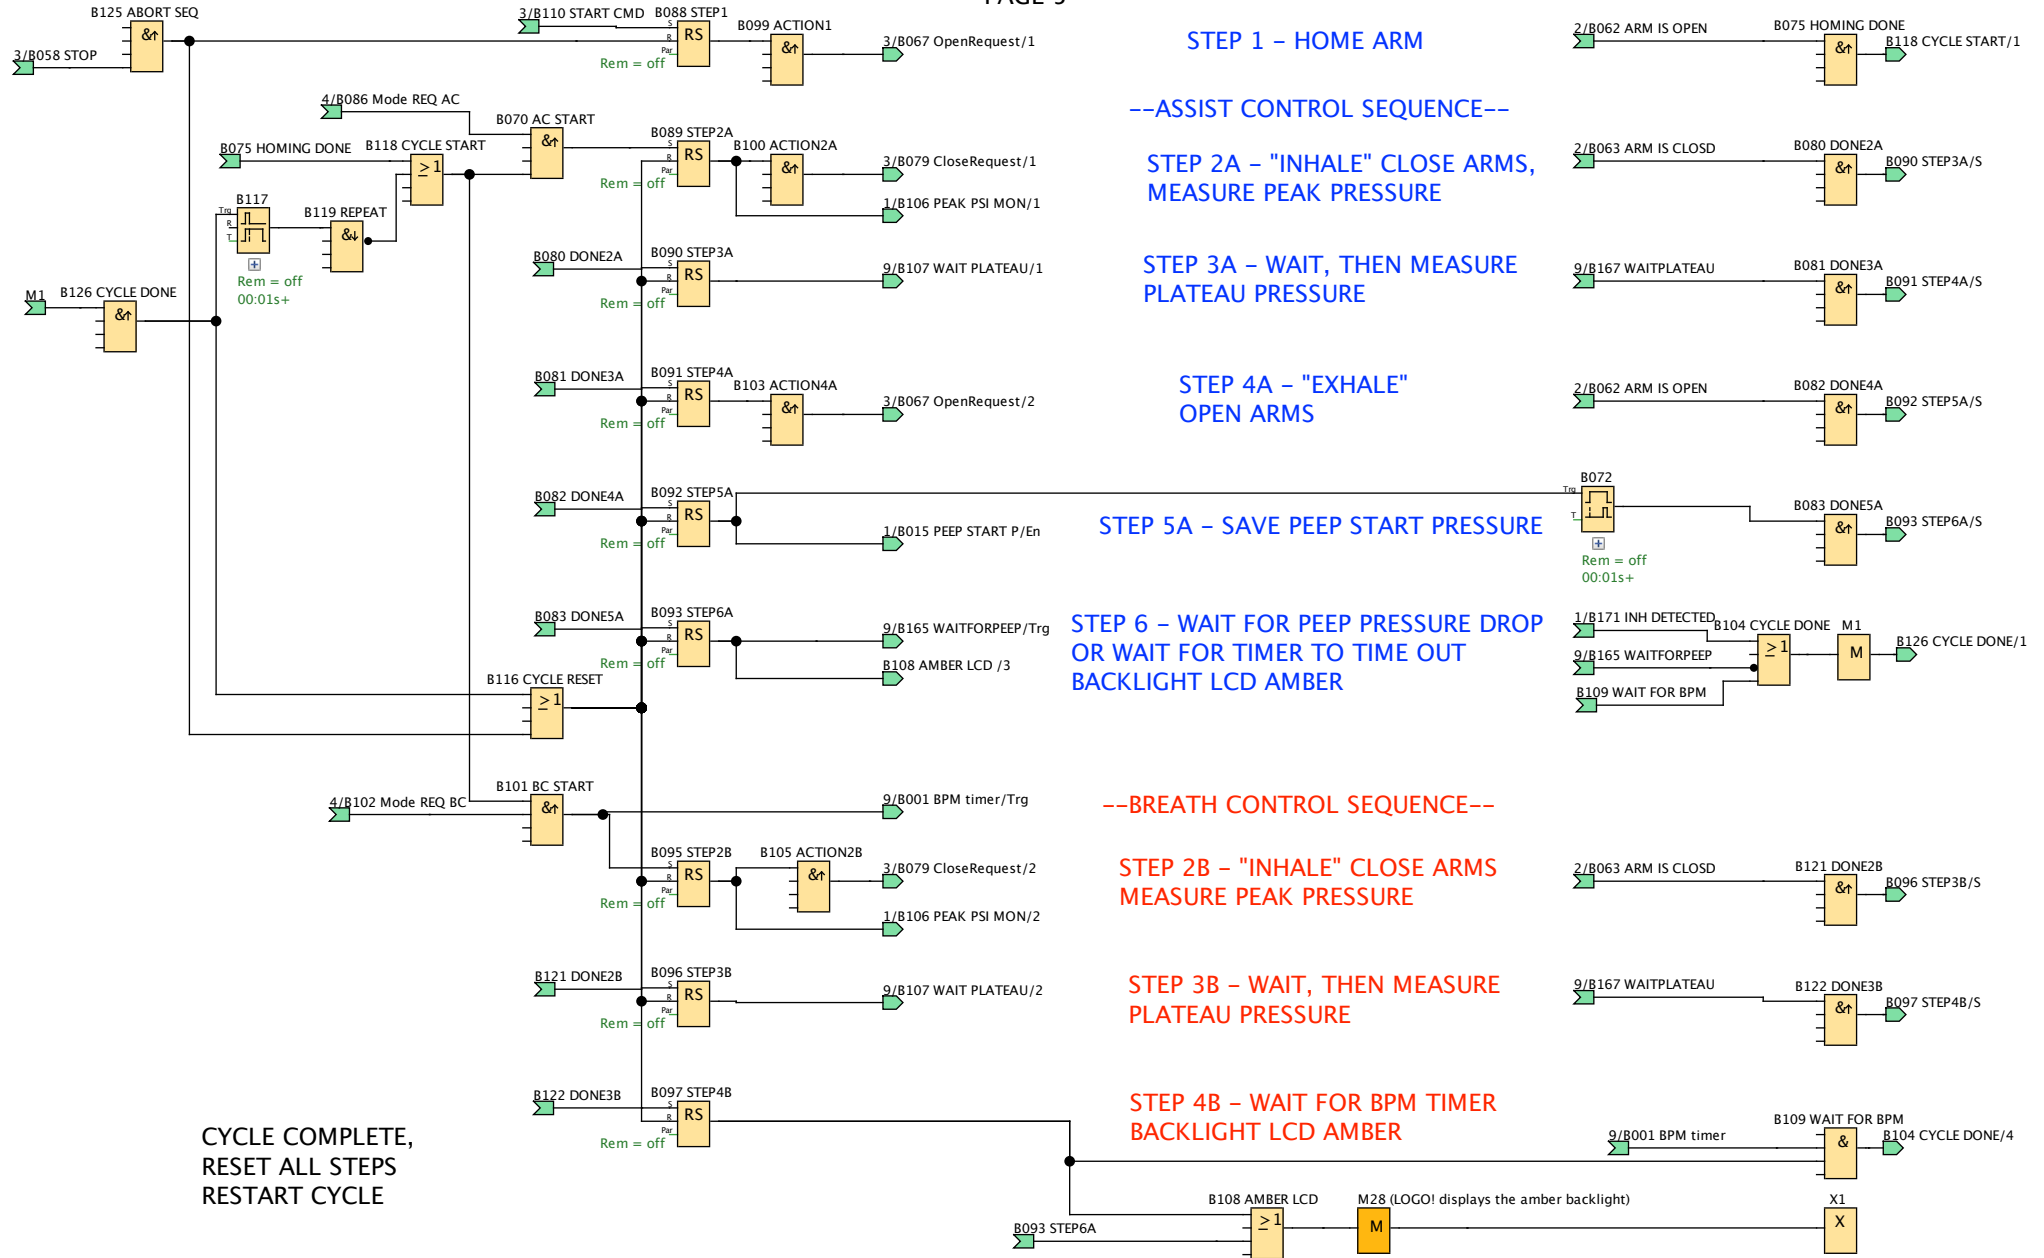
PAGE 5

B125 ABORT SEQ
&↑
3/B058 STOP
3/B110 START CMD
B088 STEP1
RS
Rem = off
B099 ACTION1
&↑
3/B067 OpenRequest/1
STEP 1 – HOME ARM
2/B062 ARM IS OPEN
B075 HOMING DONE
&↑
B118 CYCLE START/1

4/B086 Mode REQ AC
B070 AC START
&↑
--ASSIST CONTROL SEQUENCE--
B075 HOMING DONE
B118 CYCLE START
≥1
B089 STEP2A
RS
Rem = off
B100 ACTION2A
&↑
3/B079 CloseRequest/1
1/B106 PEAK PSI MON/1
STEP 2A – "INHALE" CLOSE ARMS, MEASURE PEAK PRESSURE
2/B063 ARM IS CLOSD
B080 DONE2A
&↑
B090 STEP3A/S
B117
B119 REPEAT
&↓
Rem = off
00:01s+
B080 DONE2A
B090 STEP3A
RS
Rem = off
9/B107 WAIT PLATEAU/1
STEP 3A – WAIT, THEN MEASURE PLATEAU PRESSURE
9/B167 WAITPLATEAU
B081 DONE3A
&↑
B091 STEP4A/S
M1
B126 CYCLE DONE
&↑
B081 DONE3A
B091 STEP4A
RS
Rem = off
B103 ACTION4A
&↑
3/B067 OpenRequest/2
STEP 4A – "EXHALE" OPEN ARMS
2/B062 ARM IS OPEN
B082 DONE4A
&↑
B092 STEP5A/S
B082 DONE4A
B092 STEP5A
RS
Rem = off
1/B015 PEEP START P/En
STEP 5A – SAVE PEEP START PRESSURE
B072
Rem = off
00:01s+
B083 DONE5A
&↑
B093 STEP6A/S
B083 DONE5A
B093 STEP6A
RS
Rem = off
9/B165 WAITFORPEEP/Trg
B108 AMBER LCD /3
STEP 6 – WAIT FOR PEEP PRESSURE DROP OR WAIT FOR TIMER TO TIME OUT BACKLIGHT LCD AMBER
1/B171 INH DETECTED
B104 CYCLE DONE
M1
9/B165 WAITFORPEEP
≥1
M
B126 CYCLE DONE/1
B109 WAIT FOR BPM
B116 CYCLE RESET
≥1
4/B102 Mode REQ BC
B101 BC START
&↑
9/B001 BPM timer/Trg
--BREATH CONTROL SEQUENCE--
B095 STEP2B
RS
Rem = off
B105 ACTION2B
&↑
3/B079 CloseRequest/2
1/B106 PEAK PSI MON/2
STEP 2B – "INHALE" CLOSE ARMS MEASURE PEAK PRESSURE
2/B063 ARM IS CLOSD
B121 DONE2B
&↑
B096 STEP3B/S
B121 DONE2B
B096 STEP3B
RS
Rem = off
9/B107 WAIT PLATEAU/2
STEP 3B – WAIT, THEN MEASURE PLATEAU PRESSURE
9/B167 WAITPLATEAU
B122 DONE3B
&↑
B097 STEP4B/S
B122 DONE3B
B097 STEP4B
RS
Rem = off
STEP 4B – WAIT FOR BPM TIMER BACKLIGHT LCD AMBER
B109 WAIT FOR BPM
9/B001 BPM timer
&
B104 CYCLE DONE/4
CYCLE COMPLETE, RESET ALL STEPS RESTART CYCLE
B108 AMBER LCD
≥1
M28 (LOGO! displays the amber backlight)
M
X1
X
B093 STEP6A